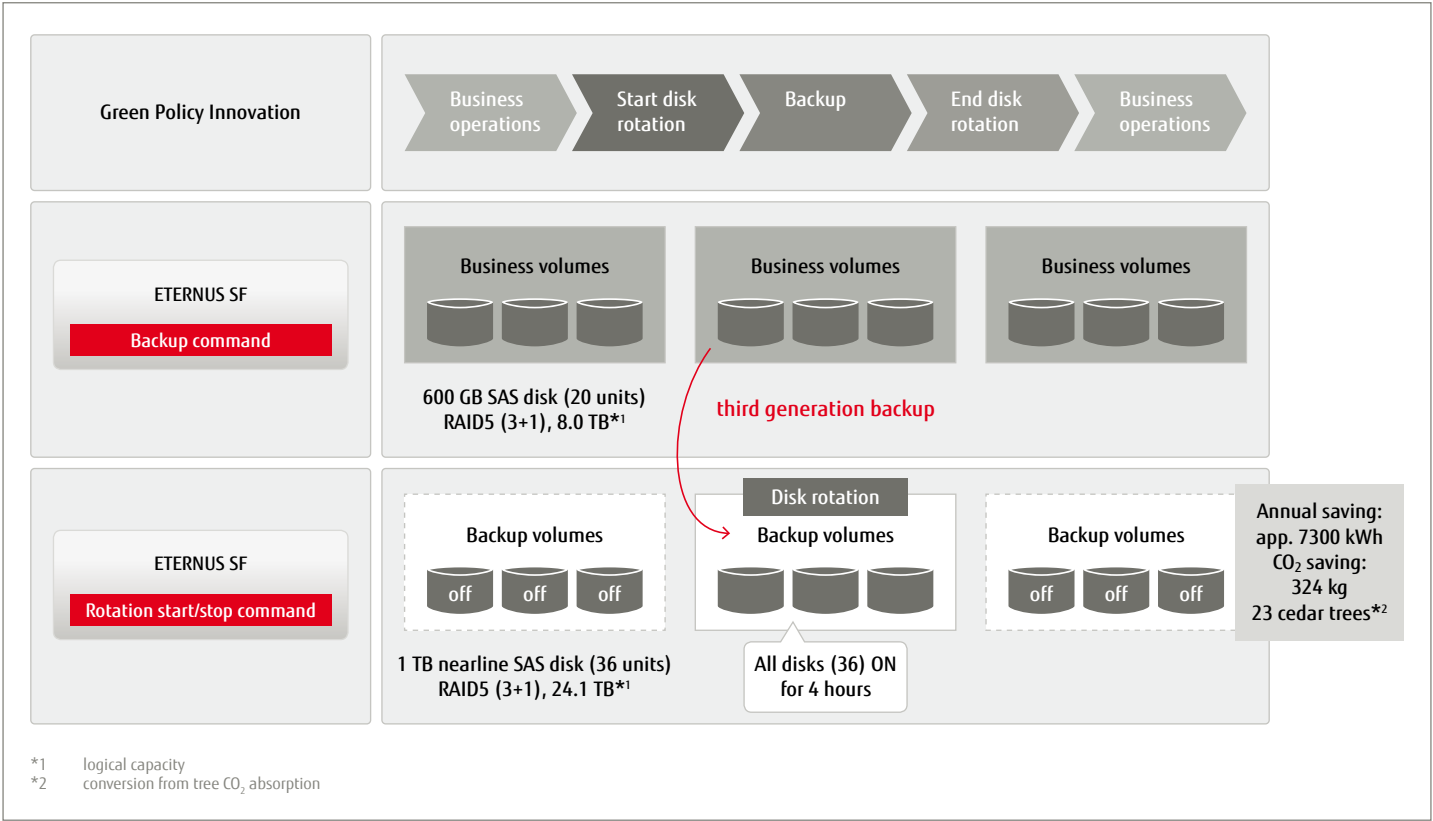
Green Policy Innovation

Business operations

Start disk rotation

Backup

End disk rotation

Business operations

ETERNUS SF

Backup command

Business volumes

Business volumes

Business volumes

600 GB SAS disk (20 units)
RAID5 (3+1), 8.0 TB*1

third generation backup

ETERNUS SF

Rotation start/stop command

Backup volumes

off off off

Disk rotation

Backup volumes

Backup volumes

off off off

Annual saving: app. 7300 kWh
$CO_2$ saving: 324 kg
23 cedar trees*2

1 TB nearline SAS disk (36 units)
RAID5 (3+1), 24.1 TB*1

All disks (36) ON for 4 hours

*1 logical capacity
*2 conversion from tree $CO_2$ absorption